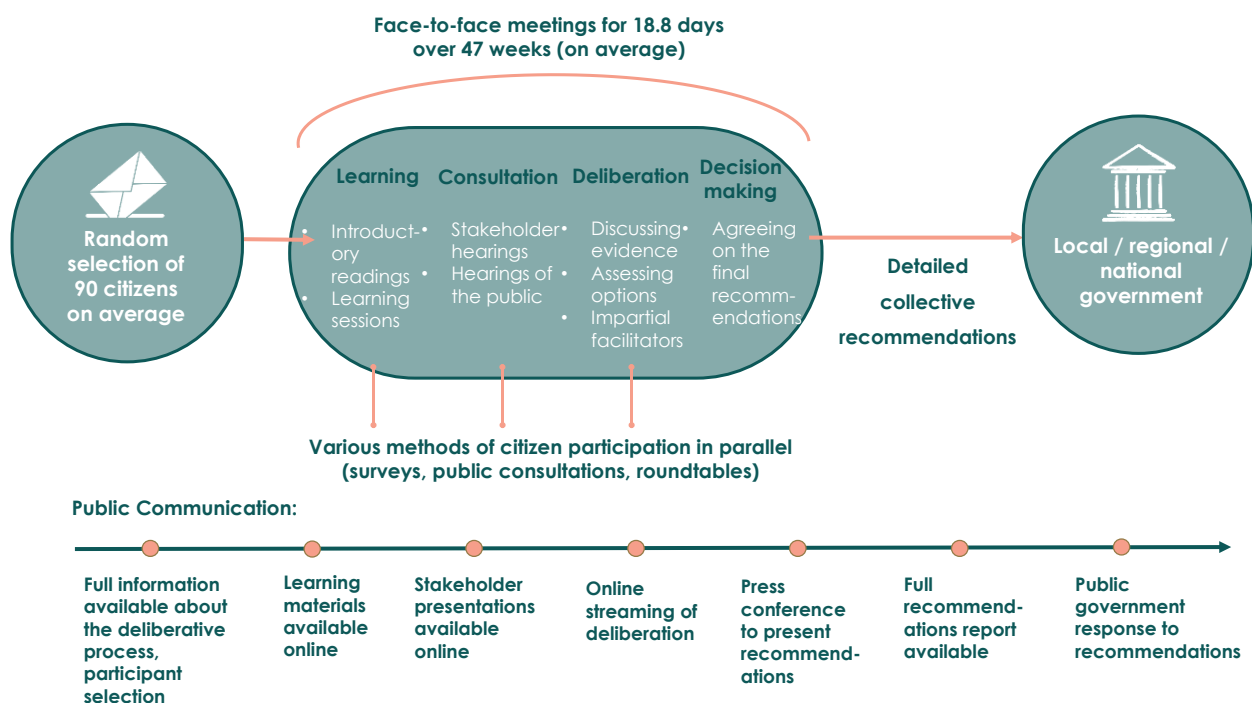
Face-to-face meetings for 18.8 days over 47 weeks (on average)

Random selection of 90 citizens on average

Learning
- Introductory readings
- Learning sessions

Consultation
- Stakeholder hearings
- Hearings of the public

Deliberation
- Discussing evidence
- Assessing options
- Impartial facilitators

Decision making
- Agreeing on the final recommendations

Detailed collective recommendations

Local / regional / national government

Various methods of citizen participation in parallel (surveys, public consultations, roundtables)

Public Communication:

Full information available about the deliberative process, participant selection

Learning materials available online

Stakeholder presentations available online

Online streaming of deliberation

Press conference to present recommendations

Full recommendations report available

Public government response to recommendations